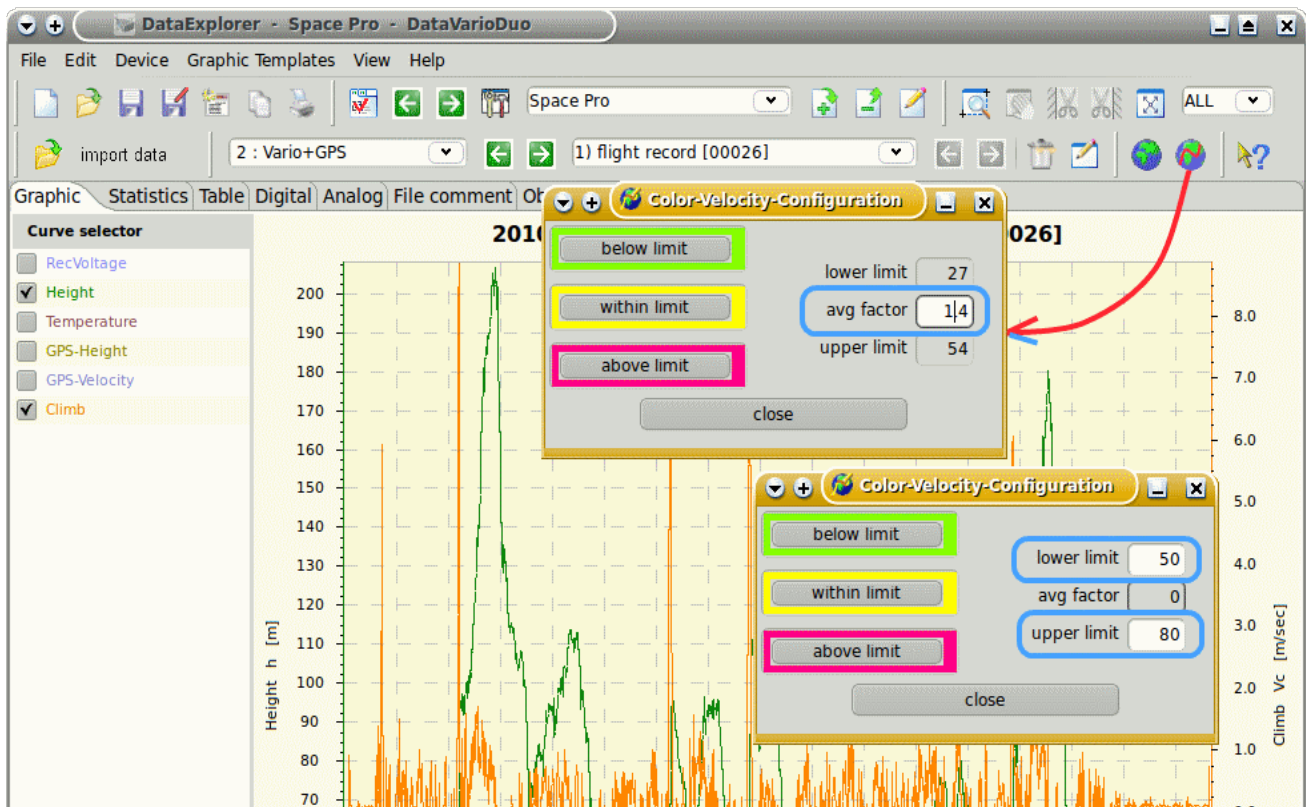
DataExplorer - Space Pro - DataVarioDuo

File Edit Device Graphic Templates View Help

Space Pro

ALL

import data

2 : Vario+GPS

1) flight record [00026]

Graphic Statistics Table Digital Analog File comment Ob

Curve selector

RecVoltage
Height
Temperature
GPS-Height
GPS-Velocity
Climb

201

026]

Color-Velocity-Configuration

below limit

within limit

above limit

lower limit 27

avg factor 1|4

upper limit 54

close

Color-Velocity-Configuration

below limit

within limit

above limit

lower limit 50

avg factor 0

upper limit 80

close

200
190
180
170
160
150
140
130
120
110
100
90
80
70

Height h [m]

8.0
7.0
6.0
5.0
4.0
3.0
2.0
1.0

Climb Vc [m/sec]